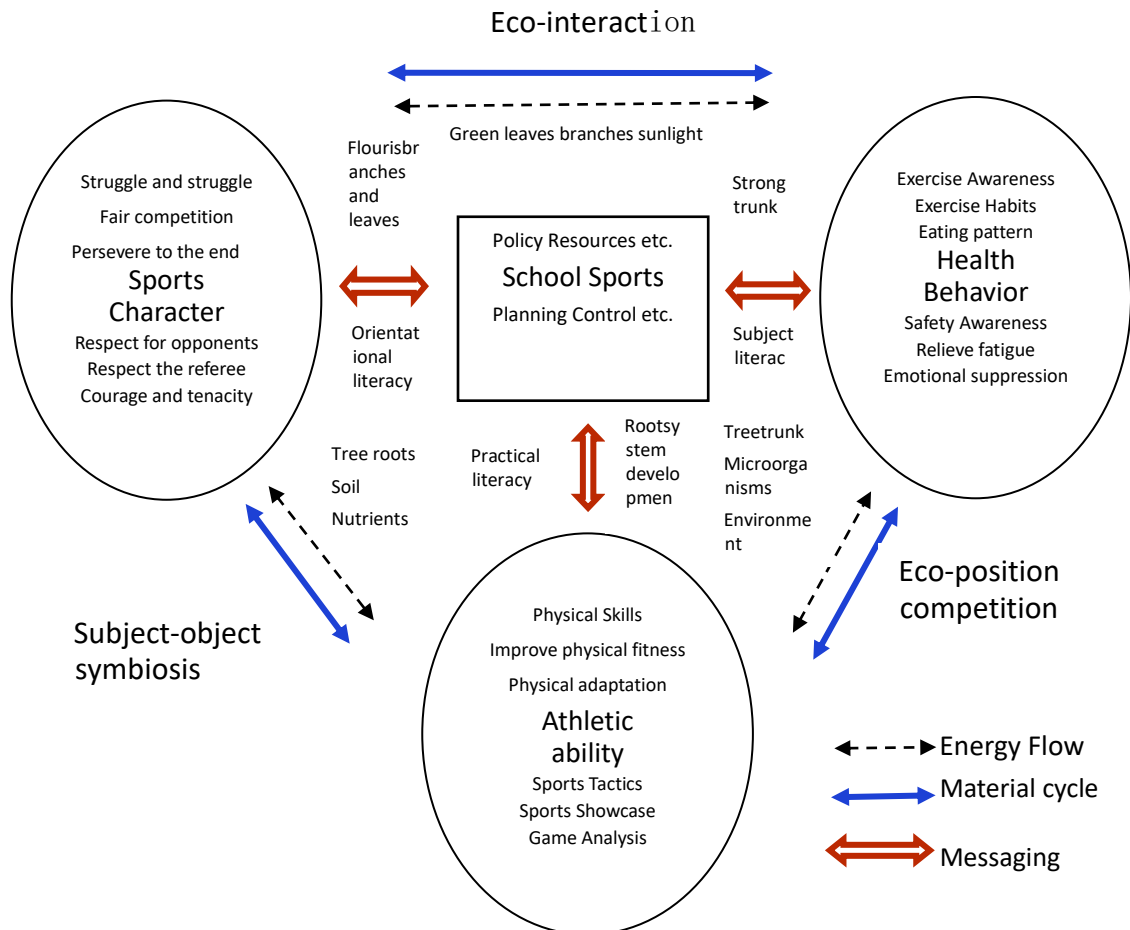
Eco-interaction

Green leaves branches sunlight

Flourisbranches and leaves

Strong trunk

Struggle and struggle
Fair competition
Persevere to the end
Sports Character
Respect for opponents
Respect the referee
Courage and tenacity

Policy Resources etc.
School Sports
Planning Control etc.

Exercise Awareness
Exercise Habits
Eating pattern
Health Behavior
Safety Awareness
Relieve fatigue
Emotional suppression

Orientational literacy

Subject literac

Tree roots
Soil
Nutrients

Practical literacy

Rootsystem develop­men

Treetrunk
Microorganisms
Environment

Eco-position competition

Subject-object symbiosis

Physical Skills
Improve physical fitness
Physical adaptation
Athletic ability
Sports Tactics
Sports Showcase
Game Analysis

Energy Flow
Material cycle
Messaging